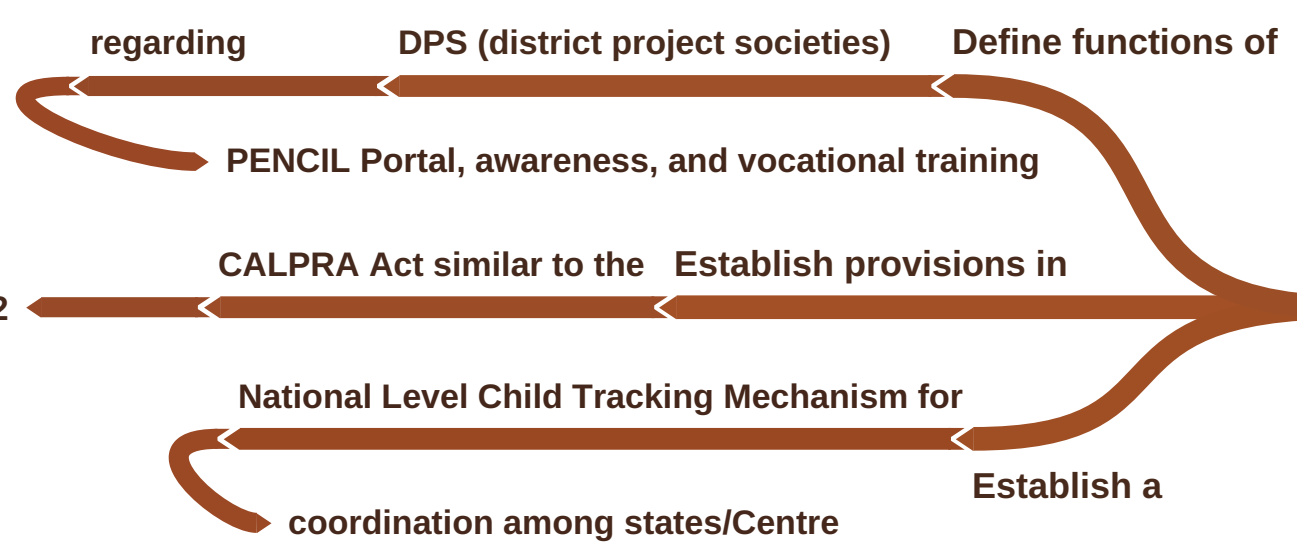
Define functions of

DPS (district project societies)

regarding

PENCIL Portal, awareness, and vocational training

Establish provisions in

CALPRA Act similar to the

2

Establish a

National Level Child Tracking Mechanism for

coordination among states/Centre